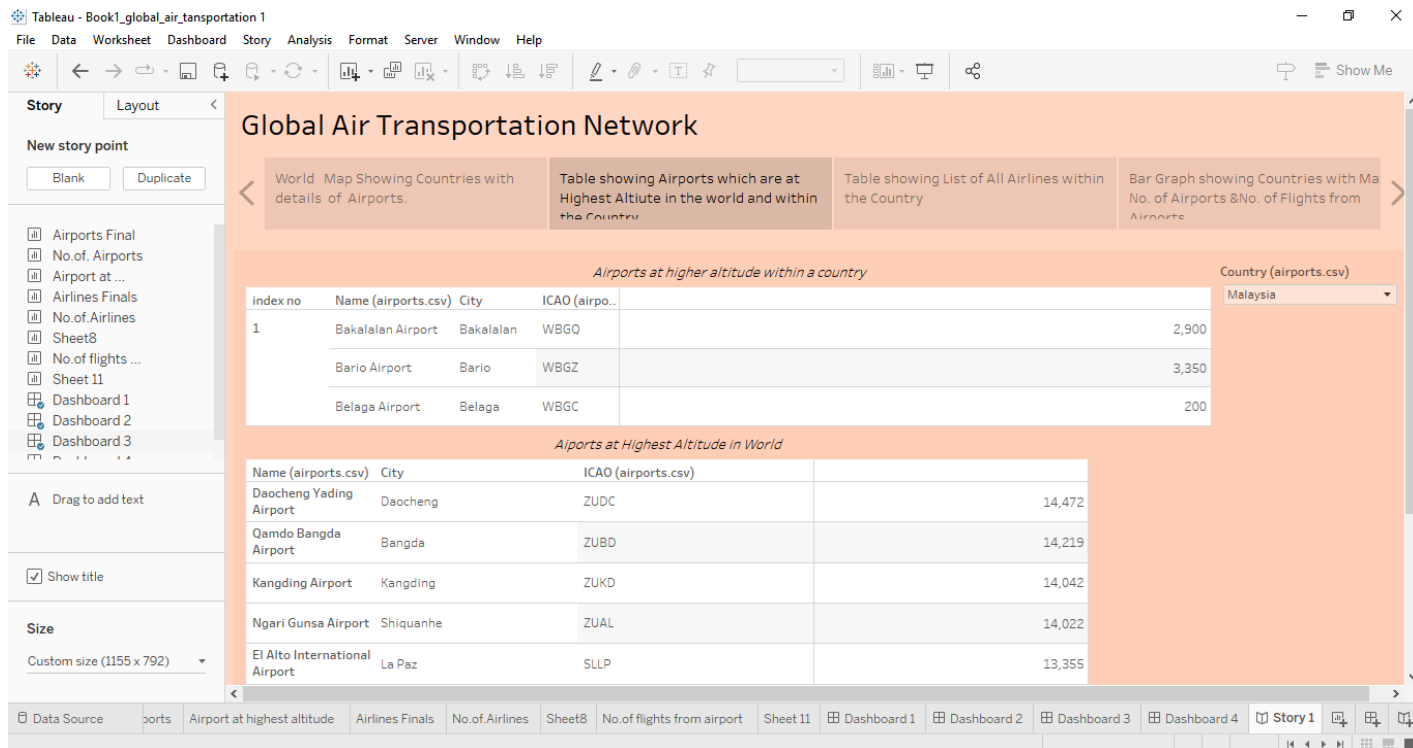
Tableau - Book1_global_air_transportation 1

File Data Worksheet Dashboard Story Analysis Format Server Window Help

Show Me

Story Layout

New story point

Blank Duplicate

Airports Final
No.of. Airports
Airport at ...
Airlines Finals
No.of.Airlines
Sheet8
No.of flights ...
Sheet 11
Dashboard 1
Dashboard 2
Dashboard 3

A Drag to add text

Show title

Size

Custom size (1155 x 792)

Global Air Transportation Network

World Map Showing Countries with details of Airports.

Table showing Airports which are at Highest Altiute in the world and within the Country

Table showing List of All Airlines within the Country

Bar Graph showing Countries with Ma No. of Airports &No. of Flights from Airports

Airports at higher altitude within a country

| index no | Name (airports.csv) | City | ICAO (airpo.. | |
|---|---|---|---|---|
| 1 | Bakalalan Airport | Bakalalan | WBGQ | 2,900 |
| | Bario Airport | Bario | WBGZ | 3,350 |
| | Belaga Airport | Belaga | WBGC | 200 |

Country (airports.csv)
Malaysia

Aiports at Highest Altitude in World

| Name (airports.csv) | City | ICAO (airports.csv) | |
|---|---|---|---|
| Daocheng Yading Airport | Daocheng | ZUDC | 14,472 |
| Qamdo Bangda Airport | Bangda | ZUBD | 14,219 |
| Kangding Airport | Kangding | ZUKD | 14,042 |
| Ngari Gunsa Airport | Shiquanhe | ZUAL | 14,022 |
| El Alto International Airport | La Paz | SLLP | 13,355 |

Data Source | ports | Airport at highest altitude | Airlines Finals | No.of.Airlines | Sheet8 | No.of flights from airport | Sheet 11 | Dashboard 1 | Dashboard 2 | Dashboard 3 | Dashboard 4 | Story 1